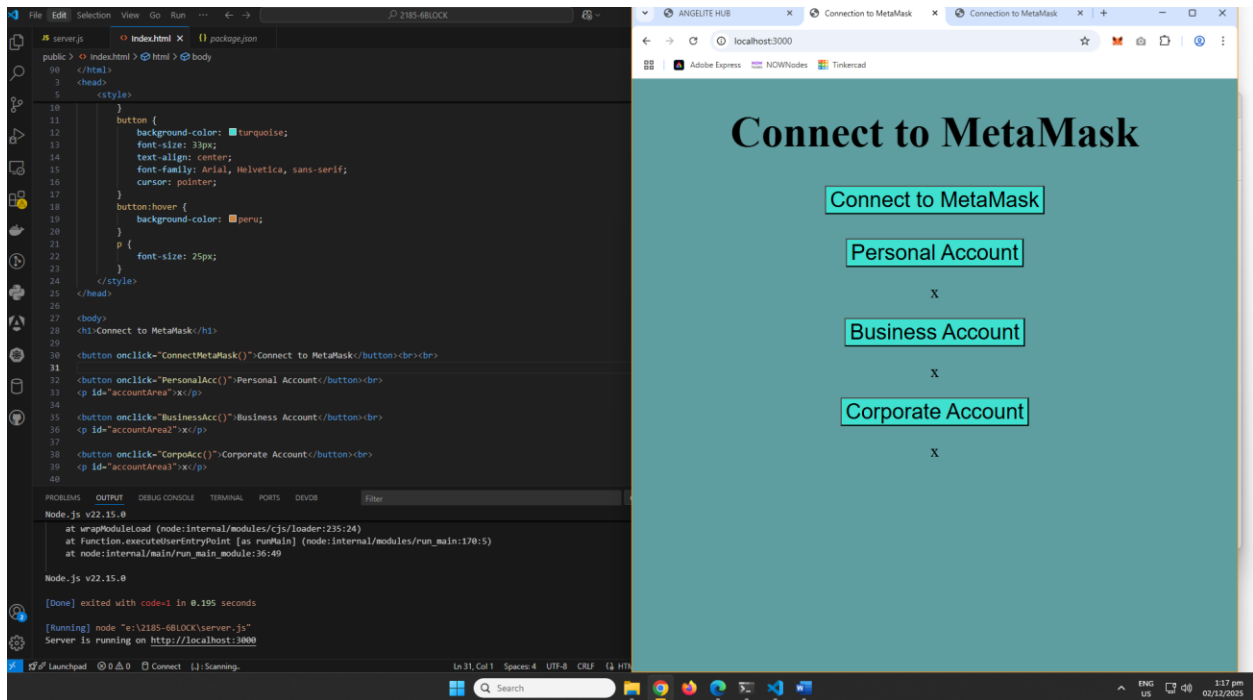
File Edit Selection View Go Run ··· ← → 2185-6BLOCK

JS server.js <> index.html × {} package.json

public > <> index.html > html > body

```
90 </html>
3 <head>
5 <style>
10 }
11 button {
12 background-color: turquoise;
13 font-size: 33px;
14 text-align: center;
15 font-family: Arial, Helvetica, sans-serif;
16 cursor: pointer;
17 }
18 button:hover {
19 background-color: peru;
20 }
21 p {
22 font-size: 25px;
23 }
24 </style>
25 </head>
26
27 <body>
28 <h1>Connect to MetaMask</h1>
29
30 <button onclick="ConnectMetaMask()">Connect to MetaMask</button><br><br>
31
32 <button onclick="PersonalAcc()">Personal Account</button><br>
33 <p id="accountArea">x</p>
34
35 <button onclick="BusinessAcc()">Business Account</button><br>
36 <p id="accountArea2">x</p>
37
38 <button onclick="CorpoAcc()">Corporate Account</button><br>
39 <p id="accountArea3">x</p>
40
```

PROBLEMS OUTPUT DEBUG CONSOLE TERMINAL PORTS DEVDB Filter

Node.js v22.15.0
at wrapModuleLoad (node:internal/modules/cjs/loader:235:24)
at Function.executeUserEntryPoint [as runMain] (node:internal/modules/run_main:170:5)
at node:internal/main/run_main_module:36:49

Node.js v22.15.0

[Done] exited with code=1 in 0.195 seconds

[Running] node "e:\2185-6BLOCK\server.js"
Server is running on http://localhost:3000

Launchpad ⊗ 0 ⚠ 0 Connect Scanning... Ln 31, Col 1 Spaces: 4 UTF-8 CRLF HTN

ANGELITE HUB × Connection to MetaMask × Connection to MetaMask × +

localhost:3000

Adobe Express NOWNodes Tinkercad

Connect to MetaMask

Connect to MetaMask

Personal Account

x

Business Account

x

Corporate Account

x

Search

ENG US 1:17 pm 02/12/2025